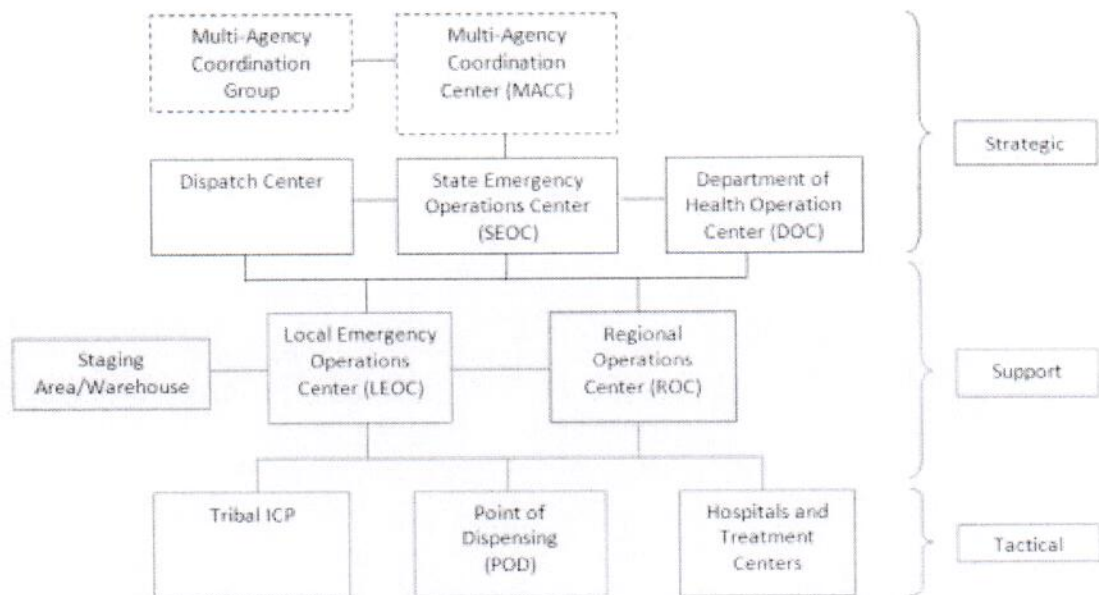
Multi-Agency Coordination Group

Multi-Agency Coordination Center (MACC)

Strategic

Dispatch Center

State Emergency Operations Center (SEOC)

Department of Health Operation Center (DOC)

Staging Area/Warehouse

Local Emergency Operations Center (LEOC)

Regional Operations Center (ROC)

Support

Tribal ICP

Point of Dispensing (POD)

Hospitals and Treatment Centers

Tactical